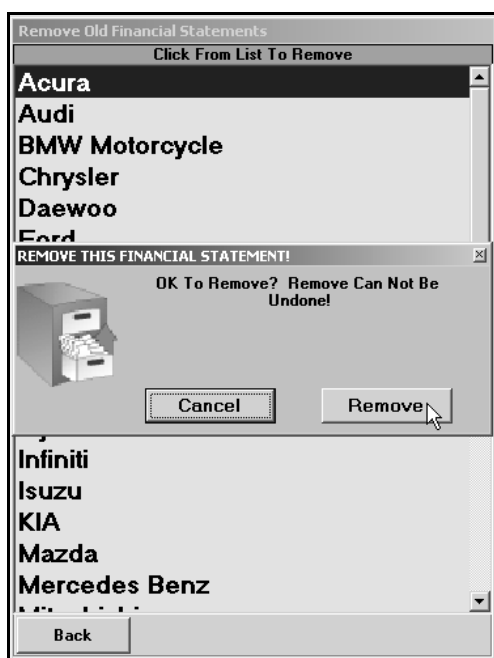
Remove Old Financial Statements
Click From List To Remove
Acura
Audi
BMW Motorcycle
Chrysler
Daewoo
Ford
REMOVE THIS FINANCIAL STATEMENT!
OK To Remove? Remove Can Not Be Undone!
Cancel
Remove
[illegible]
Infiniti
Isuzu
KIA
Mazda
Mercedes Benz
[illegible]
Back